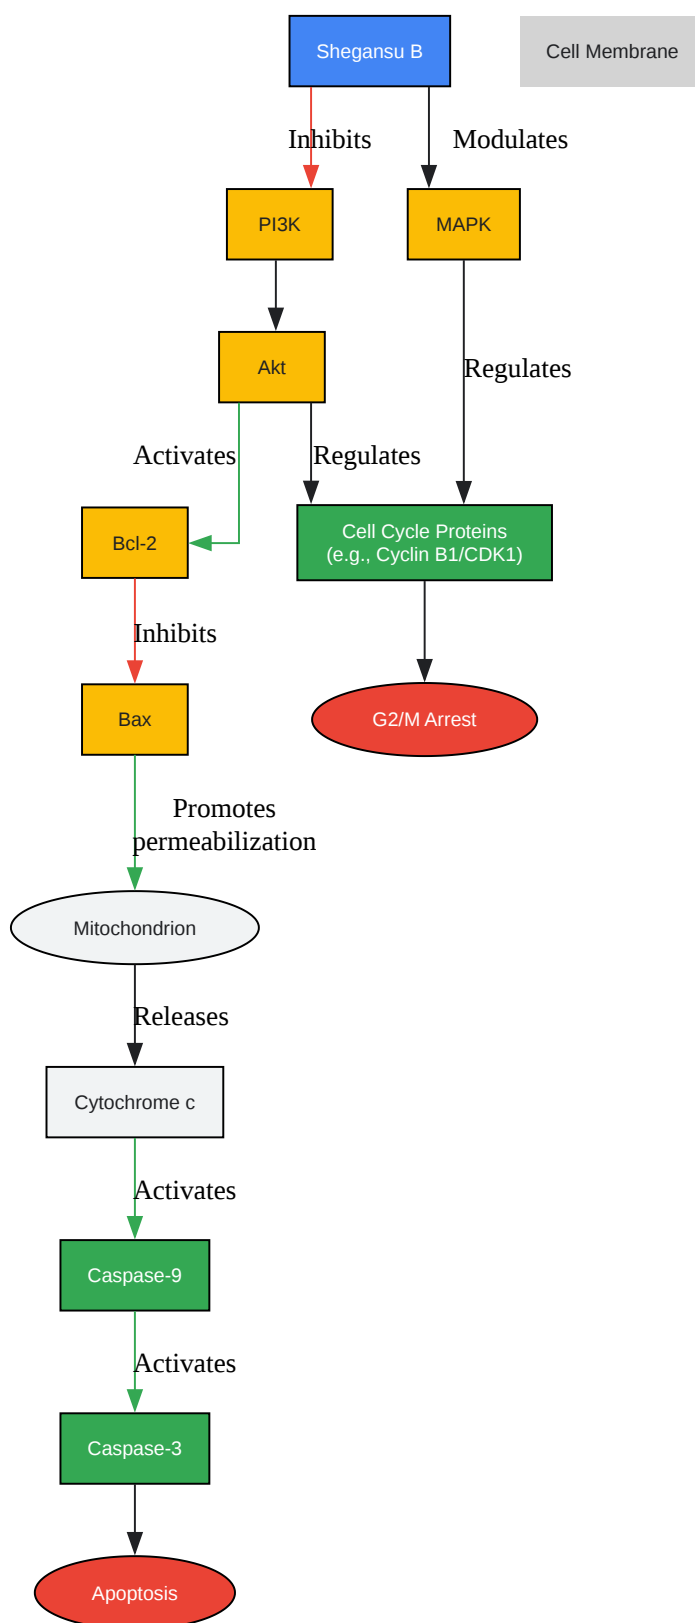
Shegansu B

Cell Membrane

Inhibits

Modulates

PI3K

MAPK

Akt

Regulates

Activates

Regulates

Bcl-2

Cell Cycle Proteins
(e.g., Cyclin B1/CDK1)

Inhibits

Bax

G2/M Arrest

Promotes
permeabilization

Mitochondrion

Releases

Cytochrome c

Activates

Caspase-9

Activates

Caspase-3

Apoptosis